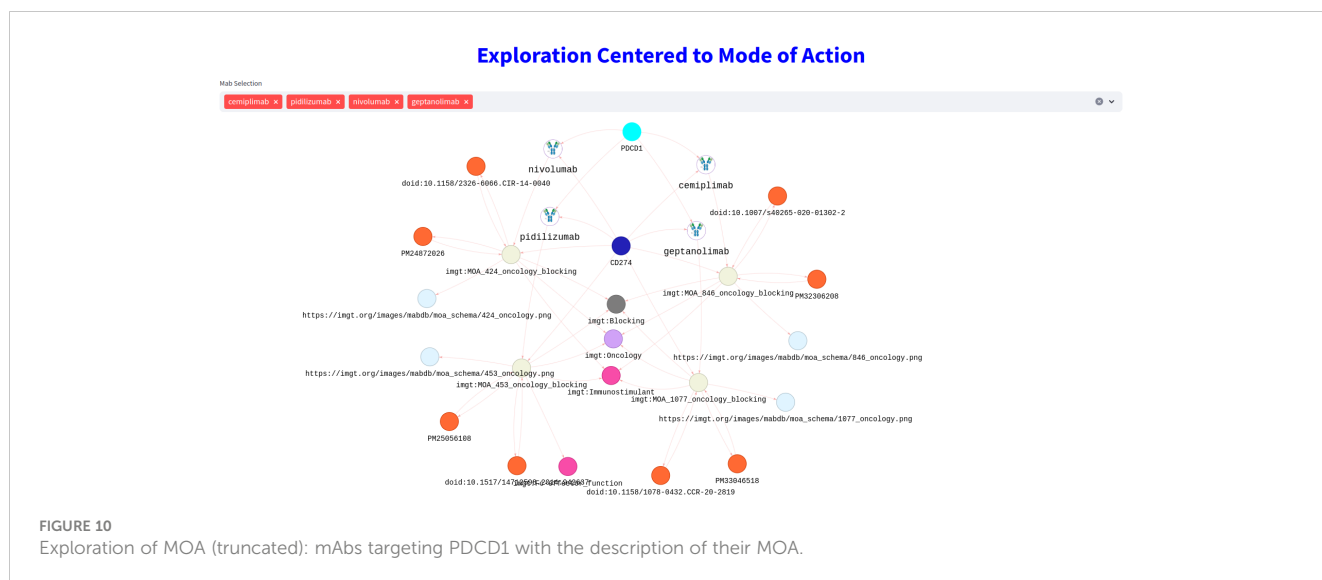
Exploration Centered to Mode of Action

Mab Selection

cemiplimab × pidilizumab × nivolumab × geptanolimab ×

PDCD1

nivolumab

doid:10.1158/2326-6066.CIR-14-0040

cemiplimab

doid:10.1007/s40265-020-01302-2

pidilizumab

PM24872026

CD274

geptanolimab

imgt:MOA_424_oncology_blocking

PM32306208

imgt:MOA_846_oncology_blocking

https://imgt.org/images/mabdb/moa_schema/424_oncology.png

imgt:Blocking

imgt:Oncology

https://imgt.org/images/mabdb/moa_schema/846_oncology.png

https://imgt.org/images/mabdb/moa_schema/453_oncology.png

imgt:MOA_453_oncology_blocking

imgt:Immunostimulant

imgt:MOA_1077_oncology_blocking

https://imgt.org/images/mabdb/moa_schema/1077_oncology.png

PM25056108

PM33046518

doid:10.1517/1471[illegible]

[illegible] function

doid:10.1158/1078-0432.CCR-20-2819

FIGURE 10

Exploration of MOA (truncated): mAbs targeting PDCD1 with the description of their MOA.